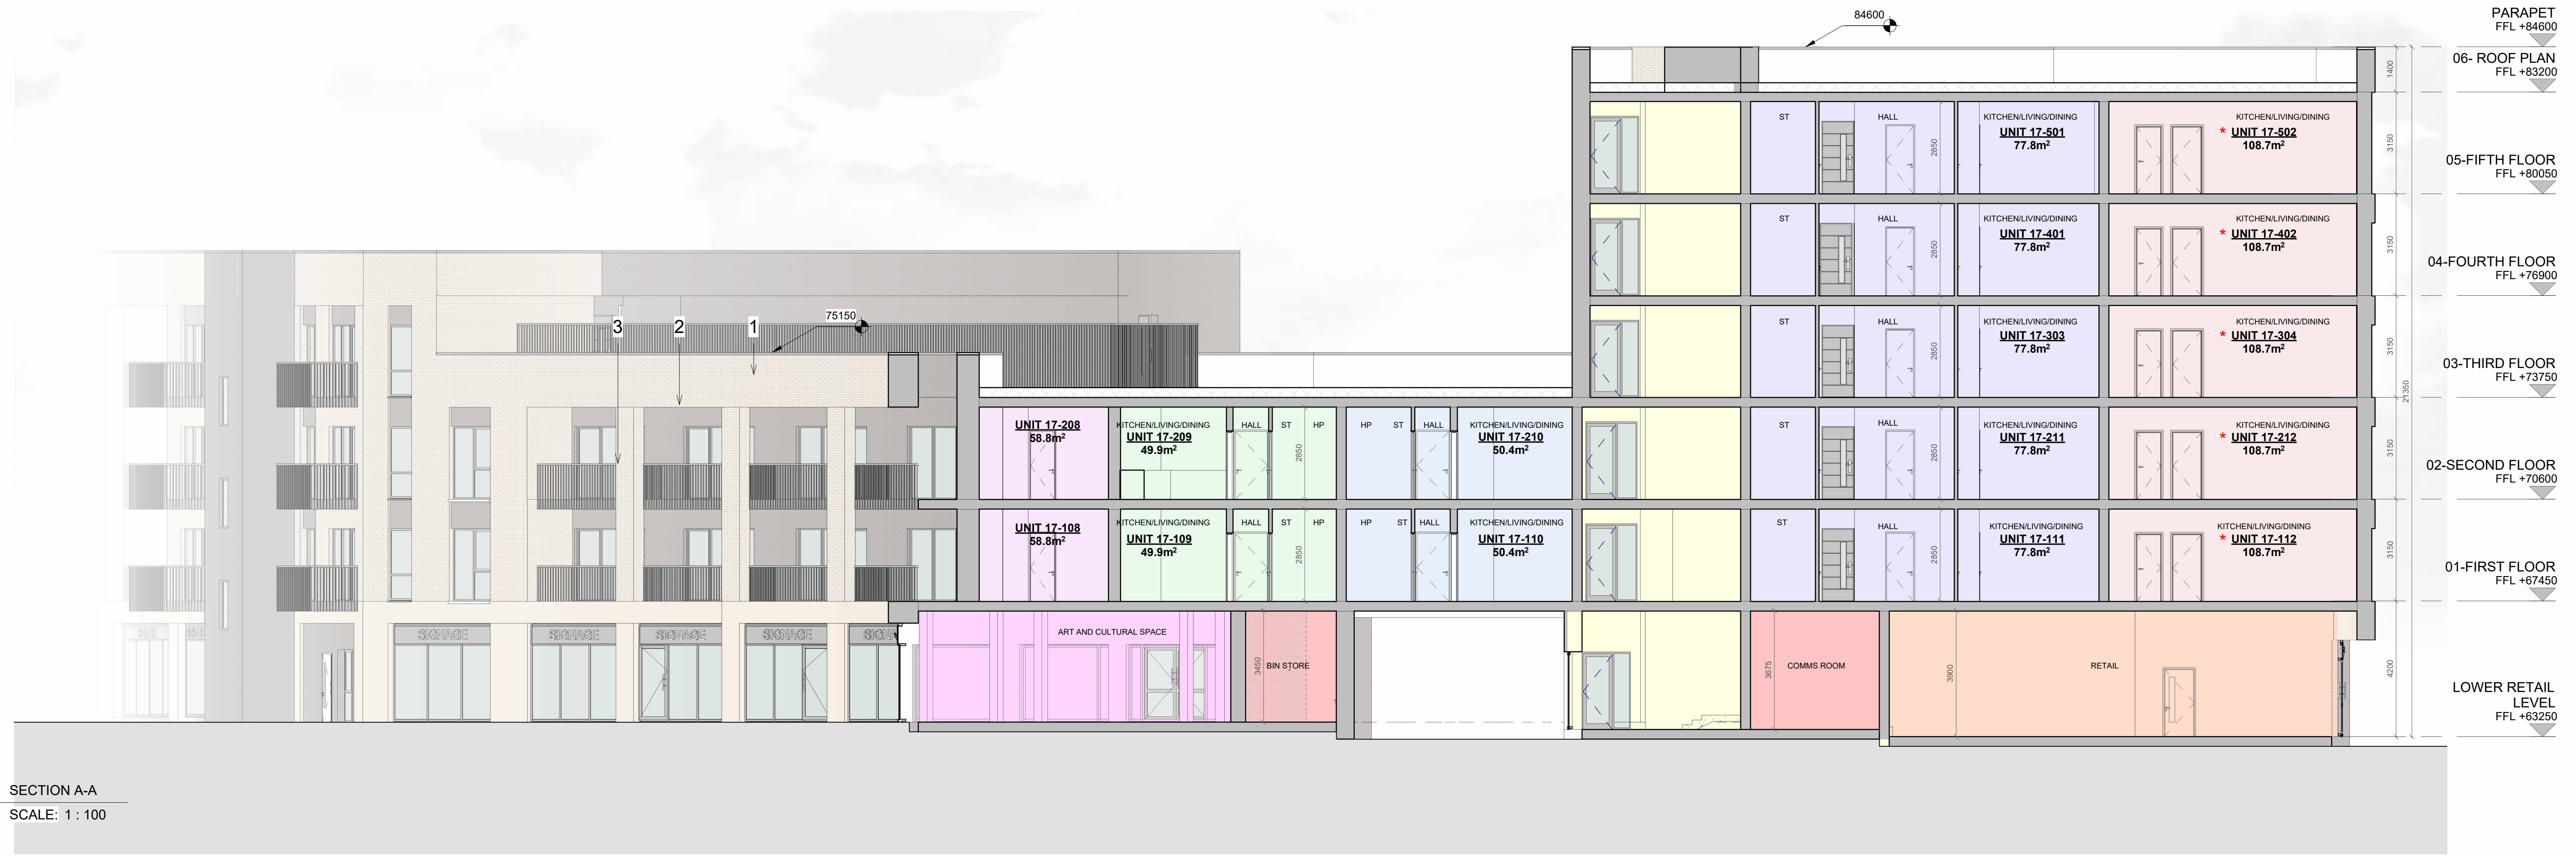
PARAPET
FFL +84600

84600

06- ROOF PLAN
FFL +83200

1400

ST
HALL
2850
KITCHEN/LIVING/DINING
UNIT 17-501
77.8m$^2$
KITCHEN/LIVING/DINING
* UNIT 17-502
108.7m$^2$
3150

05-FIFTH FLOOR
FFL +80050

ST
HALL
2850
KITCHEN/LIVING/DINING
UNIT 17-401
77.8m$^2$
KITCHEN/LIVING/DINING
* UNIT 17-402
108.7m$^2$
3150

04-FOURTH FLOOR
FFL +76900

75150
3
2
1

ST
HALL
2850
KITCHEN/LIVING/DINING
UNIT 17-303
77.8m$^2$
KITCHEN/LIVING/DINING
* UNIT 17-304
108.7m$^2$
3150
21350

03-THIRD FLOOR
FFL +73750

UNIT 17-208
58.8m$^2$
KITCHEN/LIVING/DINING
UNIT 17-209
49.9m$^2$
HALL
ST
HP
2850
HP
ST
HALL
KITCHEN/LIVING/DINING
UNIT 17-210
50.4m$^2$
ST
HALL
2850
KITCHEN/LIVING/DINING
UNIT 17-211
77.8m$^2$
KITCHEN/LIVING/DINING
* UNIT 17-212
108.7m$^2$
3150

02-SECOND FLOOR
FFL +70600

UNIT 17-108
58.8m$^2$
KITCHEN/LIVING/DINING
UNIT 17-109
49.9m$^2$
HALL
ST
HP
2850
HP
ST
HALL
KITCHEN/LIVING/DINING
UNIT 17-110
50.4m$^2$
ST
HALL
2850
KITCHEN/LIVING/DINING
UNIT 17-111
77.8m$^2$
KITCHEN/LIVING/DINING
* UNIT 17-112
108.7m$^2$
3150

01-FIRST FLOOR
FFL +67450

SIGNAGE
SIGNAGE
SIGNAGE
SIGNAGE
SIGN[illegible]
ART AND CULTURAL SPACE
3450
BIN STORE
3675
COMMS ROOM
3900
RETAIL
4200

LOWER RETAIL LEVEL
FFL +63250

SECTION A-A
SCALE: 1 : 100